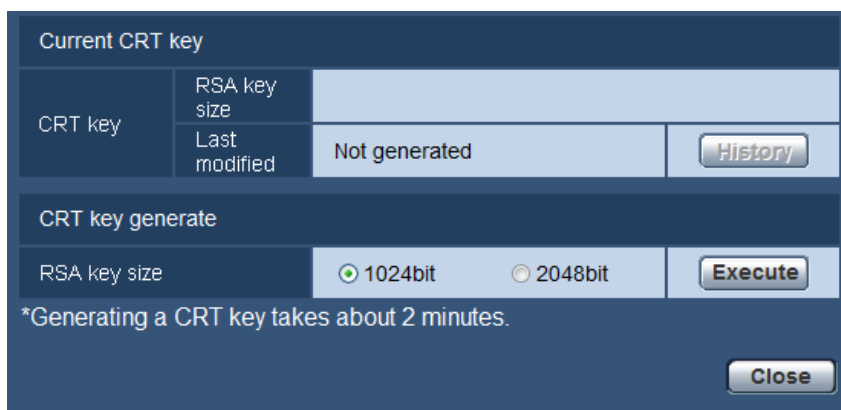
Current CRT key

| CRT key | RSA key size | | |
|---|---|---|---|
| | Last modified | Not generated | History |

CRT key generate

| RSA key size | 1024bit 2048bit | Execute |
|---|---|---|

*Generating a CRT key takes about 2 minutes.

Close